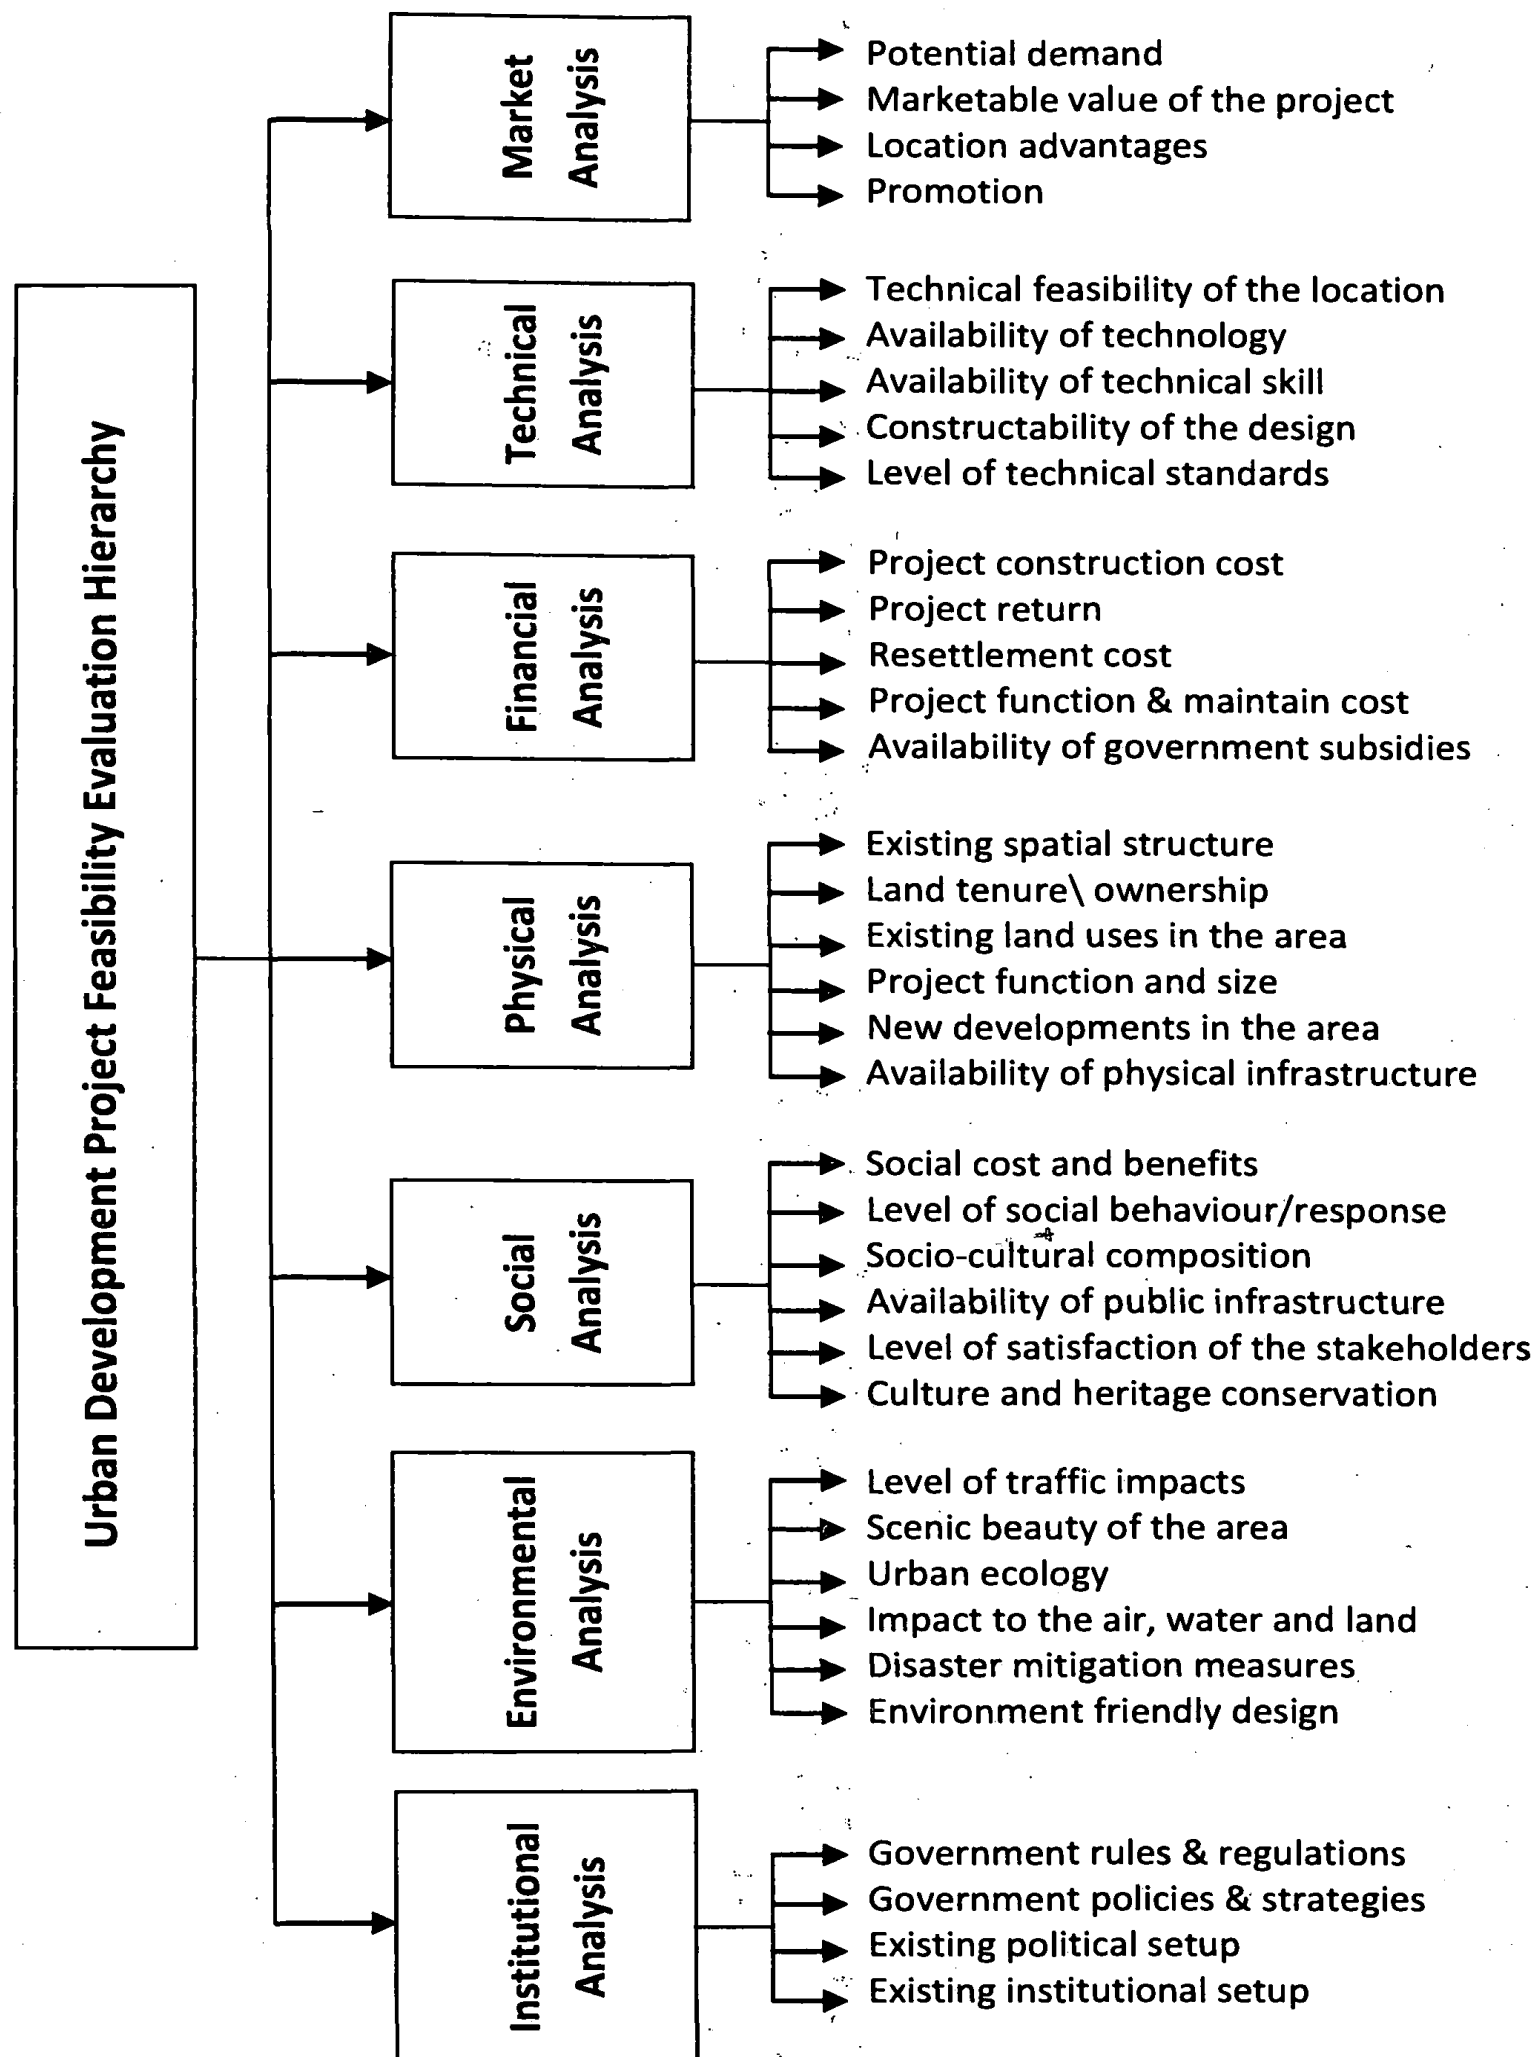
Urban Development Project Feasibility Evaluation Hierarchy

Market Analysis
Potential demand
Marketable value of the project
Location advantages
Promotion

Technical Analysis
Technical feasibility of the location
Availability of technology
Availability of technical skill
Constructability of the design
Level of technical standards

Financial Analysis
Project construction cost
Project return
Resettlement cost
Project function & maintain cost
Availability of government subsidies

Physical Analysis
Existing spatial structure
Land tenure\ ownership
Existing land uses in the area
Project function and size
New developments in the area
Availability of physical infrastructure

Social Analysis
Social cost and benefits
Level of social behaviour/response
Socio-cultural composition
Availability of public infrastructure
Level of satisfaction of the stakeholders
Culture and heritage conservation

Environmental Analysis
Level of traffic impacts
Scenic beauty of the area
Urban ecology
Impact to the air, water and land
Disaster mitigation measures
Environment friendly design

Institutional Analysis
Government rules & regulations
Government policies & strategies
Existing political setup
Existing institutional setup